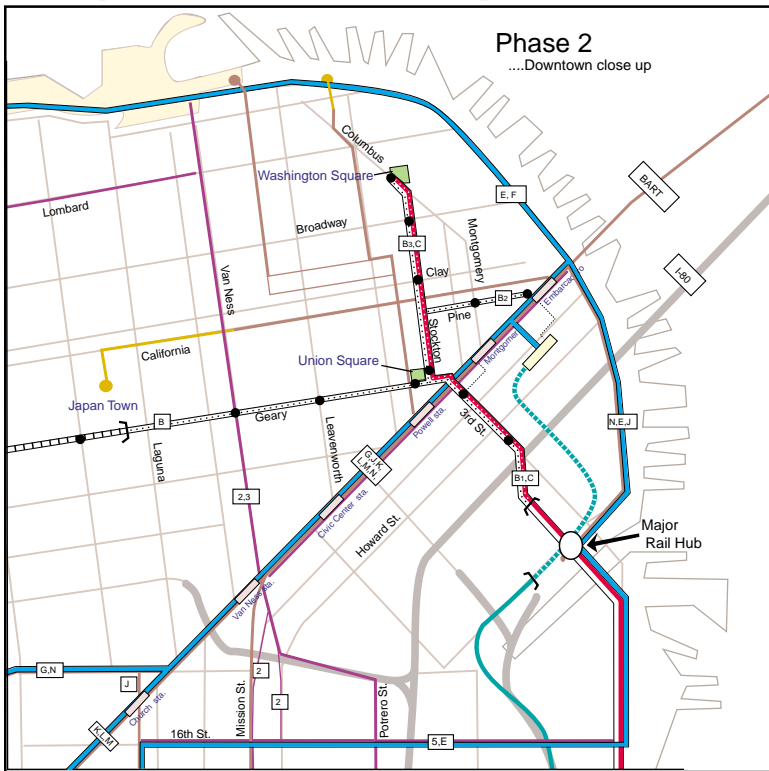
Phase 2
....Downtown close up

Columbus
Washington Square
E, F
BART
Lombard
Broadway
Montgomery
B3,C
Clay
I-80
Van Ness
B2
Embarcadero
Pine
Stockton
Montgomery
California
Union Square
Japan Town
3rd St.
Powell sta.
N,E,J
B
Geary
Leavenworth
G,J,K, L,M,N
Laguna
B1,C
Civic Center sta.
Major Rail Hub
2,3
Howard St.
Van Ness sta.
G,N
2
J
Church sta.
Mission St.
2
Potrero St.
K,L,M
16th St.
5,E